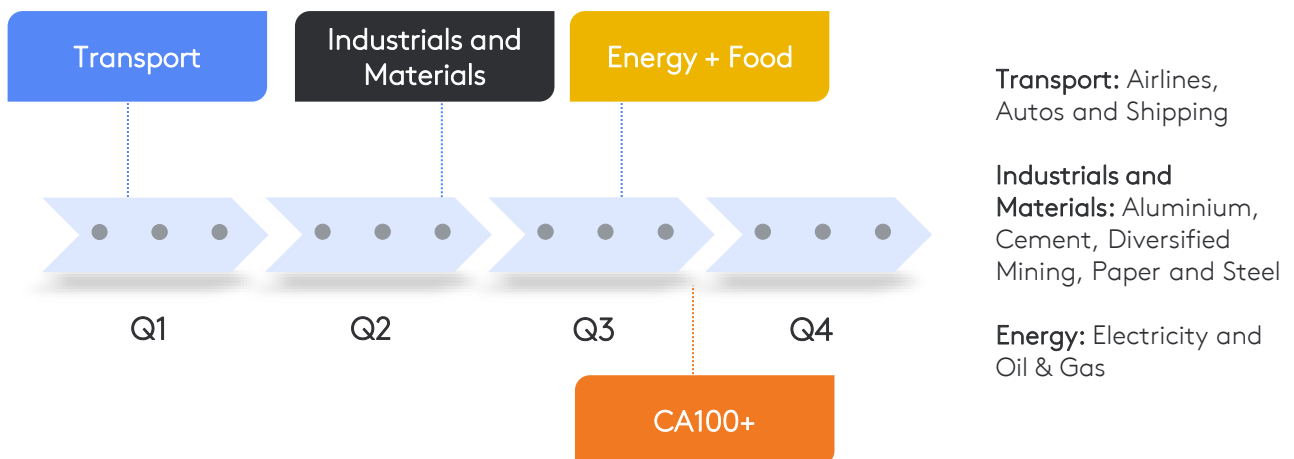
Transport

Industrials and Materials

Energy + Food

Q1

Q2

Q3

Q4

CA100+

Transport: Airlines, Autos and Shipping

Industrials and Materials: Aluminium, Cement, Diversified Mining, Paper and Steel

Energy: Electricity and Oil & Gas